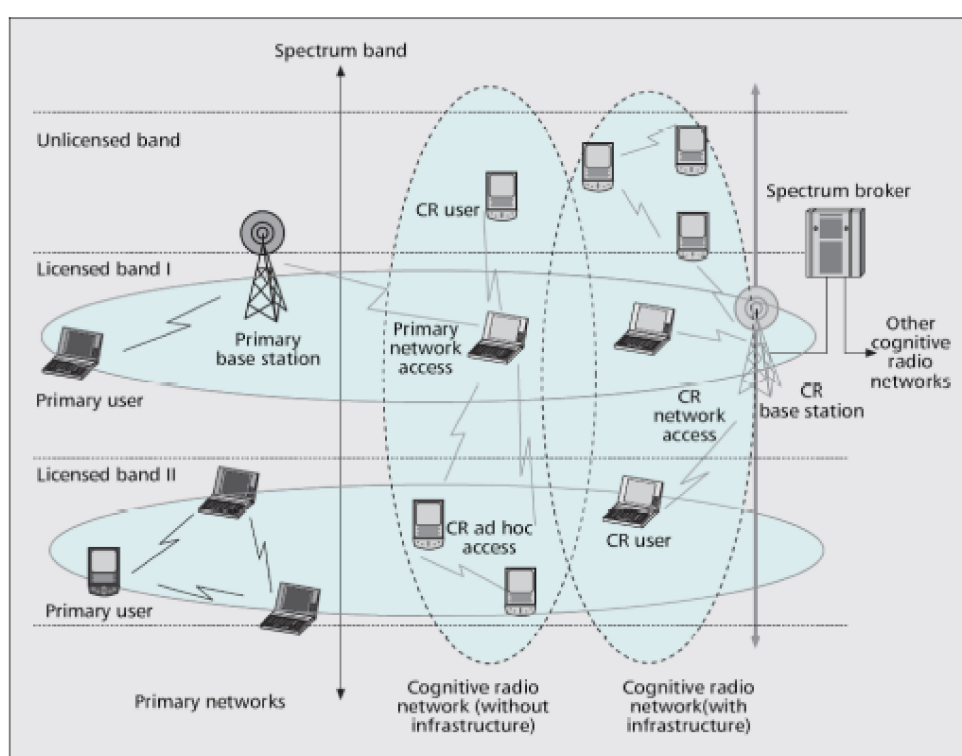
Spectrum band

Unlicensed band

CR user

Spectrum broker

Licensed band I

Primary base station

Primary network access

Other cognitive radio networks

Primary user

CR network access

CR base station

Licensed band II

CR ad hoc access

CR user

Primary user

Primary networks

Cognitive radio network (without infrastructure)

Cognitive radio network(with infrastructure)